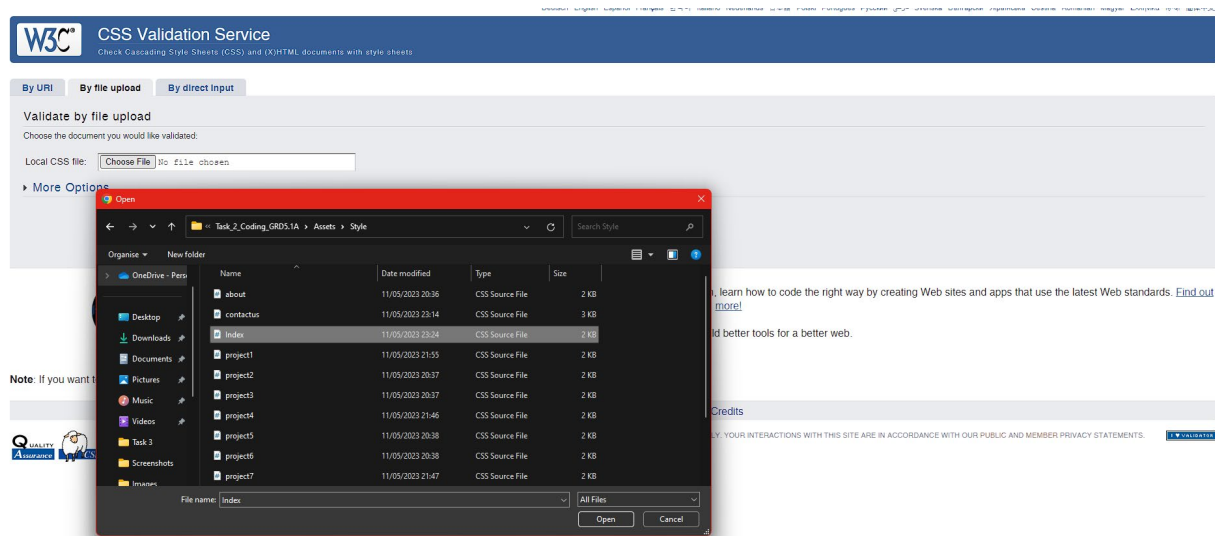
W3C®

CSS Validation Service
Check Cascading Style Sheets (CSS) and (X)HTML documents with style sheets

By URI | By file upload | By direct input

Validate by file upload
Choose the document you would like validated:
Local CSS file: Choose File No file chosen

More Options

Open

« Task_2_Coding_GRD5.1A › Assets › Style

Search Style

Organise ▾ New folder

OneDrive - Pers

Desktop
Downloads
Documents
Pictures
Music
Videos
Task 3
Screenshots
Images

| Name | Date modified | Type | Size |
|---|---|---|---|
| about | 11/05/2023 20:36 | CSS Source File | 2 KB |
| contactus | 11/05/2023 23:14 | CSS Source File | 3 KB |
| Index | 11/05/2023 23:24 | CSS Source File | 2 KB |
| project1 | 11/05/2023 21:55 | CSS Source File | 2 KB |
| project2 | 11/05/2023 20:37 | CSS Source File | 2 KB |
| project3 | 11/05/2023 20:37 | CSS Source File | 2 KB |
| project4 | 11/05/2023 21:46 | CSS Source File | 2 KB |
| project5 | 11/05/2023 20:38 | CSS Source File | 2 KB |
| project6 | 11/05/2023 20:38 | CSS Source File | 2 KB |
| project7 | 11/05/2023 21:47 | CSS Source File | 2 KB |

File name: Index
All Files
Open Cancel

, learn how to code the right way by creating Web sites and apps that use the latest Web standards. Find out more!

ld better tools for a better web.

Note: If you want t

Credits

Quality Assurance

Y. YOUR INTERACTIONS WITH THIS SITE ARE IN ACCORDANCE WITH OUR PUBLIC AND MEMBER PRIVACY STATEMENTS.

I ♥ VALIDATOR